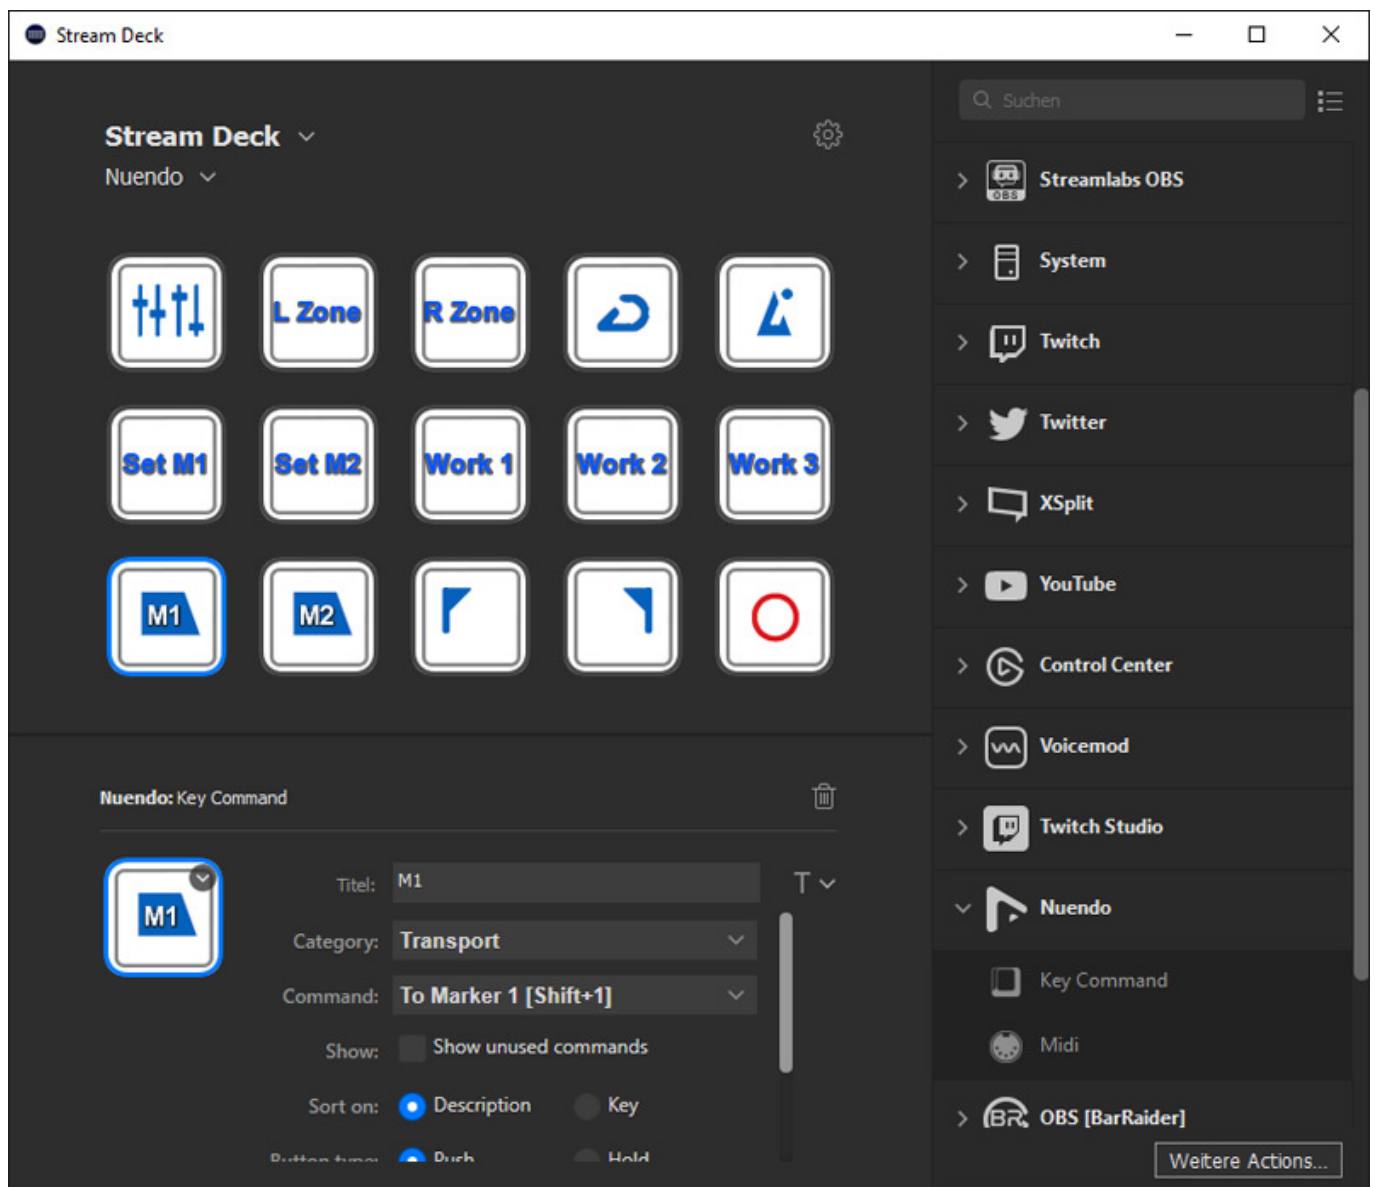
Stream Deck

Stream Deck
Nuendo

L Zone
R Zone

Set M1
Set M2
Work 1
Work 2
Work 3

M1
M2

Nuendo: Key Command

M1

Titel: M1
Category: Transport
Command: To Marker 1 [Shift+1]
Show: Show unused commands
Sort on: Description Key
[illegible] Push Hold

Suchen

Streamlabs OBS
System
Twitch
Twitter
XSplit
YouTube
Control Center
Voicemod
Twitch Studio
Nuendo
Key Command
Midi
OBS [BarRaider]
Weitere Actions...